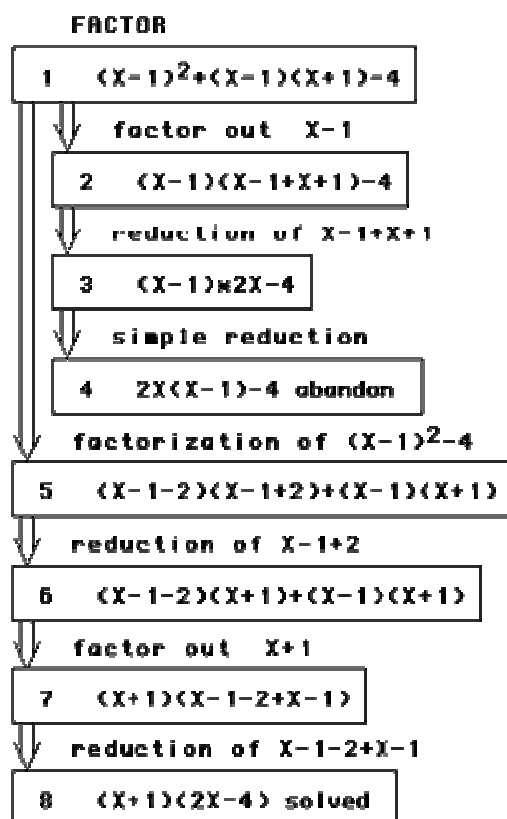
FACTOR

1 $(X-1)^2+(X-1)(X+1)-4$

factor out X-1

2 (X-1)(X-1+X+1)-4

reduction of X-1+X+1

3 (X-1)*2X-4

simple reduction

4 2X(X-1)-4 abandon

factorization of $(X-1)^2-4$

5 (X-1-2)(X-1+2)+(X-1)(X+1)

reduction of X-1+2

6 (X-1-2)(X+1)+(X-1)(X+1)

factor out X+1

7 (X+1)(X-1-2+X-1)

reduction of X-1-2+X-1

8 (X+1)(2X-4) solved